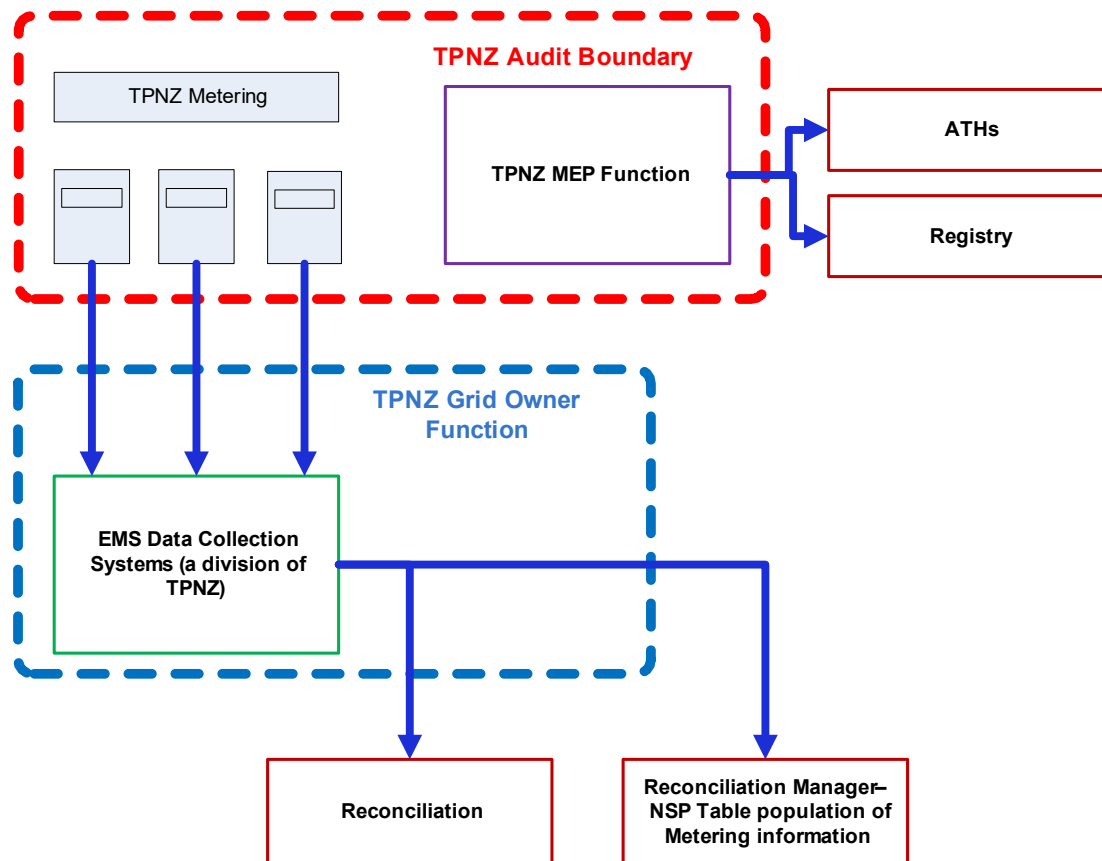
TPNZ Audit Boundary

TPNZ Metering

TPNZ MEP Function

ATHs

Registry

TPNZ Grid Owner Function

EMS Data Collection Systems (a division of TPNZ)

Reconciliation

Reconciliation Manager– NSP Table population of Metering information